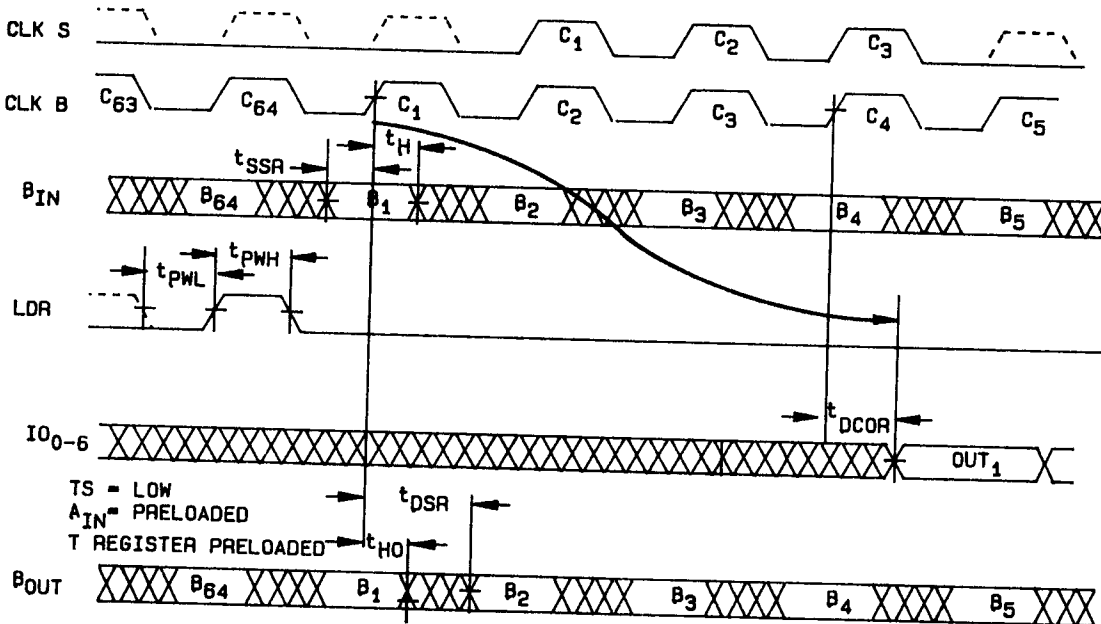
CLK S

$C_1$ $C_2$ $C_3$

CLK B $C_{63}$ $C_{64}$ $C_1$ $C_2$ $C_3$ $C_4$ $C_5$

$t_{SSA}$ $t_H$

$B_{IN}$ $B_{64}$ $B_1$ $B_2$ $B_3$ $B_4$ $B_5$

$t_{PWL}$ $t_{PWH}$

LDR

$t_{DCOR}$

$IO_{0-6}$ $OUT_1$

TS = LOW
$A_{IN}$= PRELOADED
T REGISTER PRELOADED $t_{HO}$ $t_{DSR}$

$B_{OUT}$ $B_{64}$ $B_1$ $B_2$ $B_3$ $B_4$ $B_5$